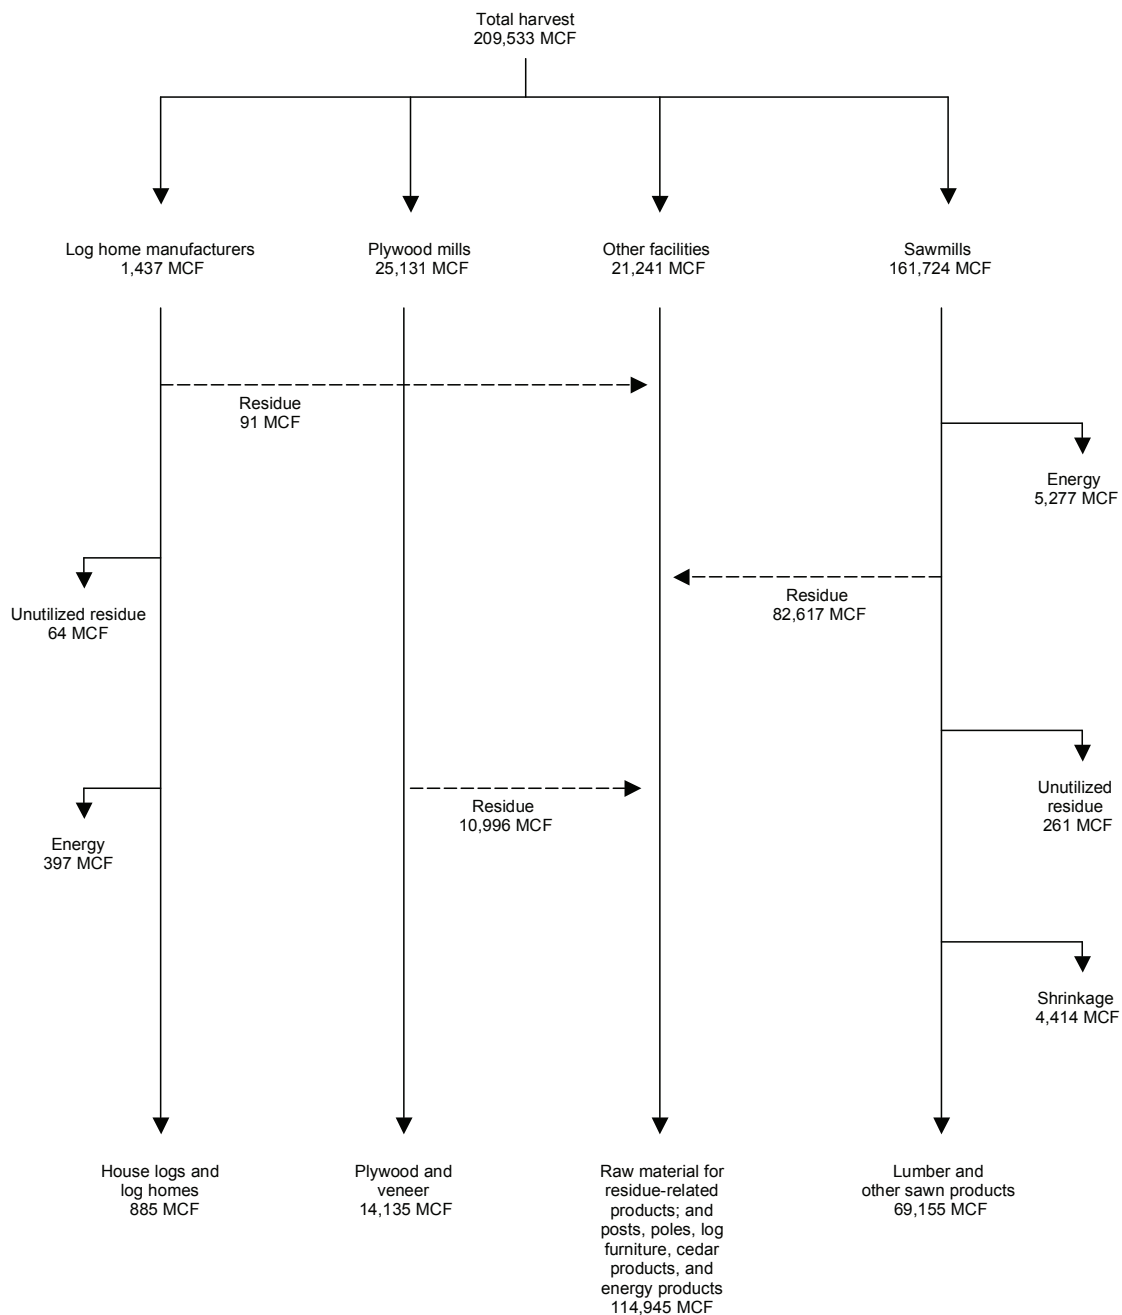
Total harvest
209,533 MCF

Log home manufacturers
1,437 MCF

Plywood mills
25,131 MCF

Other facilities
21,241 MCF

Sawmills
161,724 MCF

Residue
91 MCF

Energy
5,277 MCF

Residue
82,617 MCF

Unutilized residue
64 MCF

Unutilized residue
261 MCF

Residue
10,996 MCF

Energy
397 MCF

Shrinkage
4,414 MCF

House logs and log homes
885 MCF

Plywood and veneer
14,135 MCF

Raw material for residue-related products; and posts, poles, log furniture, cedar products, and energy products
114,945 MCF

Lumber and other sawn products
69,155 MCF